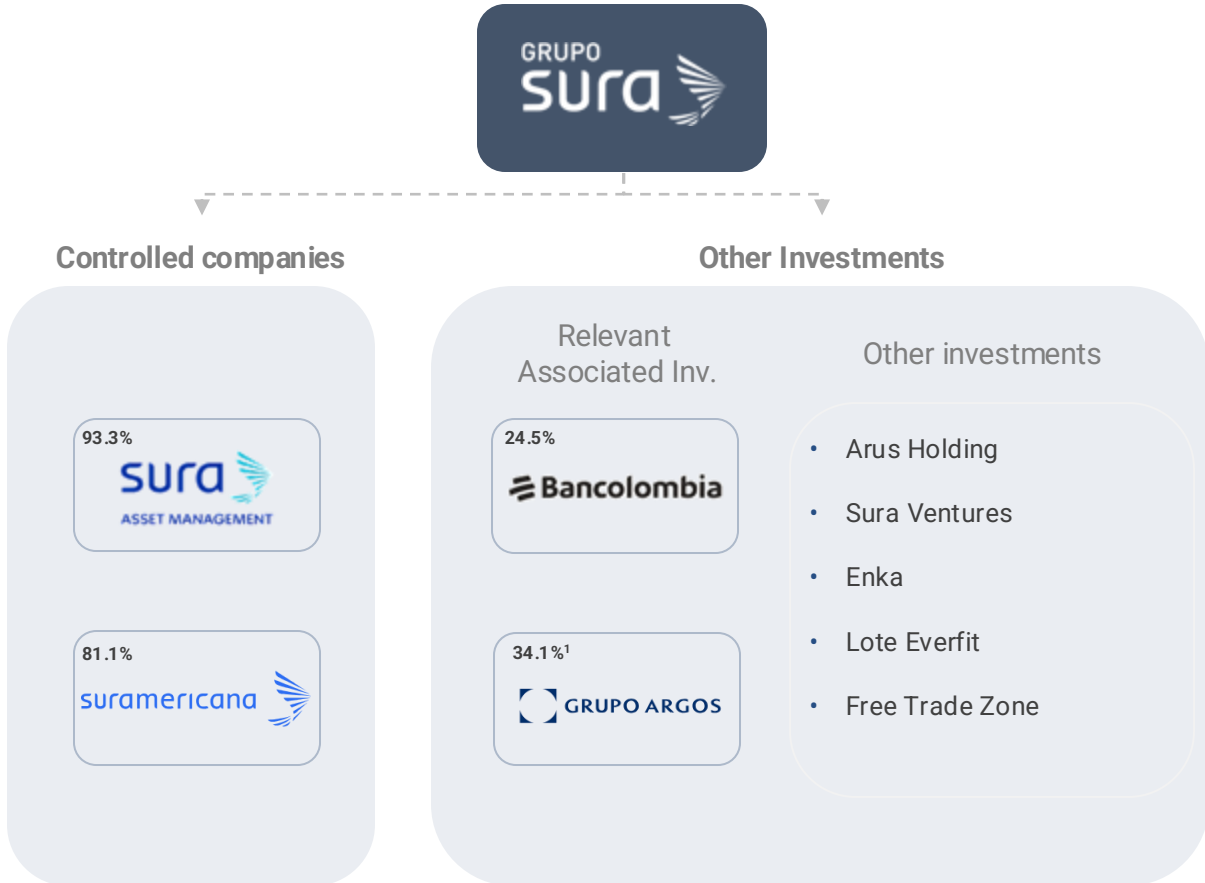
GRUPO
sura

Controlled companies

93.3%
sura
ASSET MANAGEMENT

81.1%
suramericana

Other Investments

Relevant Associated Inv.

24.5%
Bancolombia

34.1%$^1$
GRUPO ARGOS

Other investments

• Arus Holding
• Sura Ventures
• Enka
• Lote Everfit
• Free Trade Zone